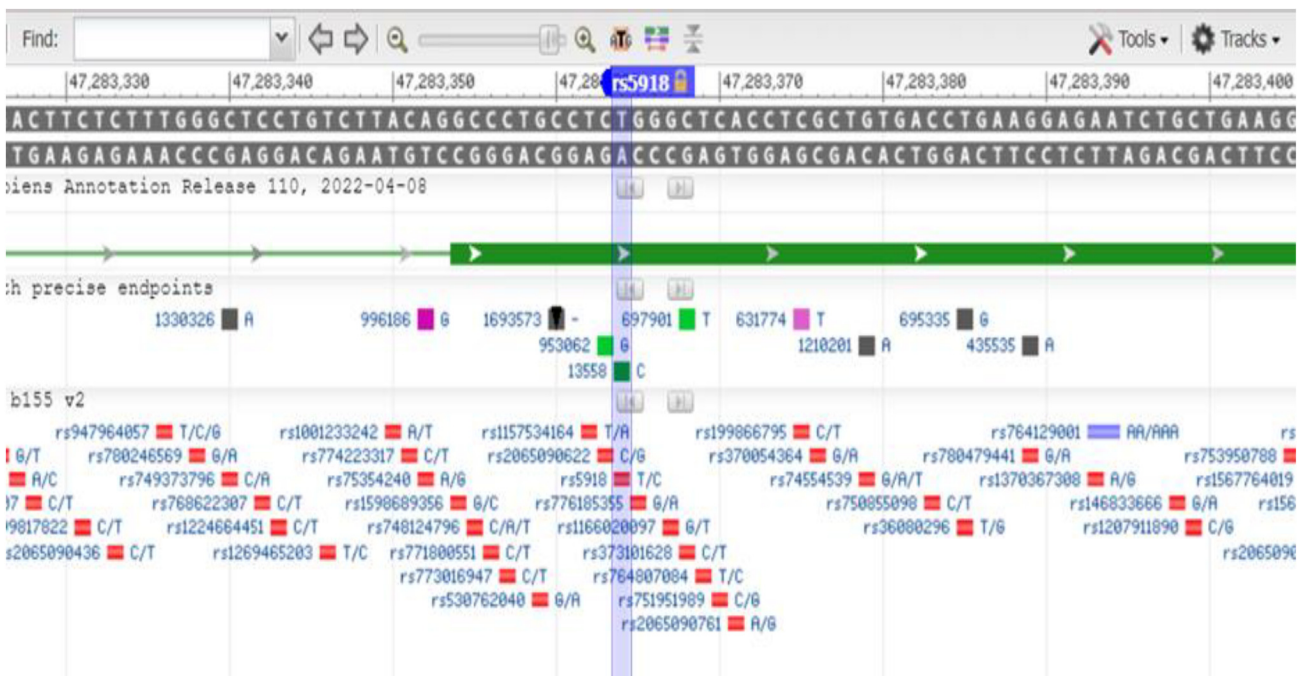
Find: Tools Tracks

47,283,330 47,283,340 47,283,350 47,28 rs5918 47,283,370 47,283,380 47,283,390 47,283,400

ACTTCTCTTTGGGCTCCTGTCTTACAGGCCCTGCCTCTGGGCTCACCTCGCTGTGACCTGAAGGAGAATCTGCTGAAGG

TGAAGAGAAACCCGAGGACAGAATGTCCGGGACGGAGACCCGAGTGGAGCGACACTGGACTTCCTCTTAGACGACTTCC

piens Annotation Release 110, 2022-04-08

th precise endpoints

1330326 A 996186 G 1693573 - 697901 T 631774 T 695335 G
953062 G 1210201 A 435535 A
13558 C

b155 v2

rs947964057 T/C/G rs1001233242 A/T rs1157534164 T/A rs199866795 C/T rs764129001 AA/AAA rs
G/T rs780246569 G/A rs774223317 C/T rs2065090622 C/G rs370054364 G/A rs780479441 G/A rs753950788
A/C rs749373796 C/A rs75354240 A/G rs5918 T/C rs74554539 G/A/T rs1370367308 A/G rs1567764019
7 C/T rs768622307 C/T rs1598689356 G/C rs776185355 G/A rs750855098 C/T rs146833666 G/A rs156
9817822 C/T rs1224664451 C/T rs748124796 C/A/T rs1166020097 G/T rs36080296 T/G rs1207911890 C/G
s2065090436 C/T rs1269465203 T/C rs771800551 C/T rs373101628 C/T rs2065090
rs773016947 C/T rs764807084 T/C
rs530762040 G/A rs751951989 C/G
rs2065090761 A/G